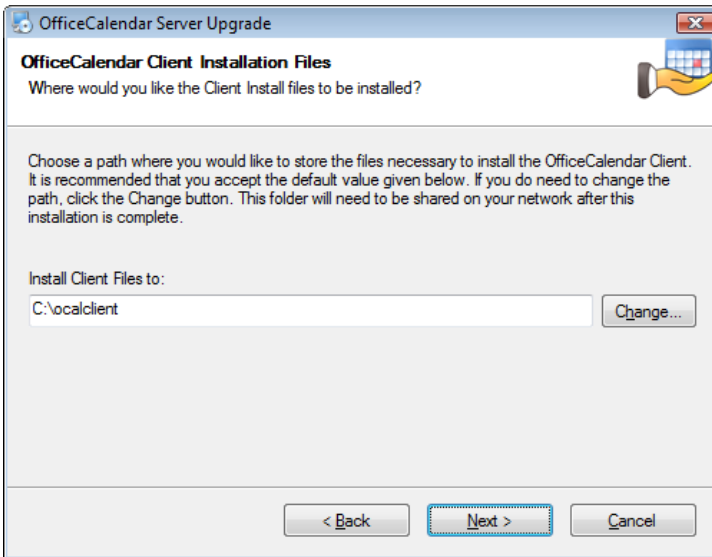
OfficeCalendar Server Upgrade

OfficeCalendar Client Installation Files

Where would you like the Client Install files to be installed?

Choose a path where you would like to store the files necessary to install the OfficeCalendar Client. It is recommended that you accept the default value given below. If you do need to change the path, click the Change button. This folder will need to be shared on your network after this installation is complete.

Install Client Files to:

C:\ocalclient

Change...

< Back

Next >

Cancel